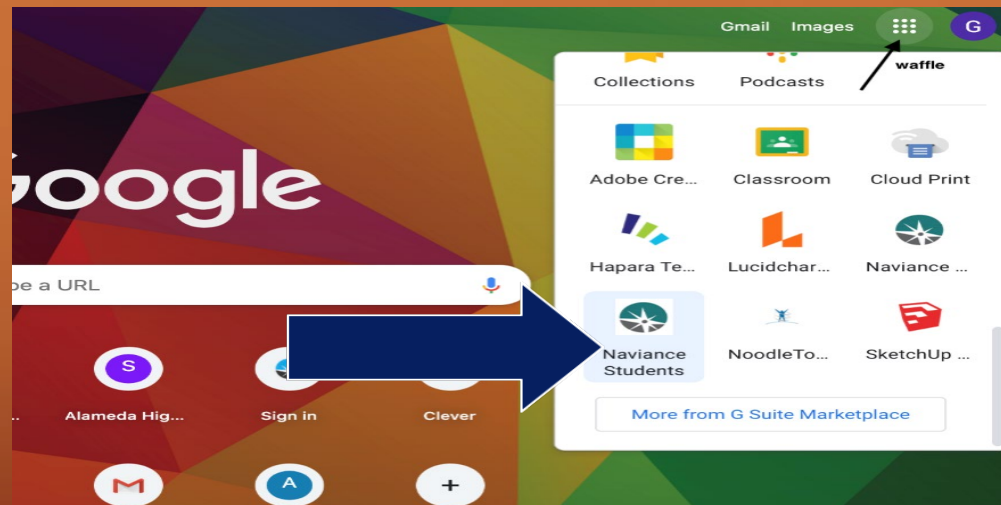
Gmail Images G

waffle

Collections Podcasts

Adobe Cre... Classroom Cloud Print

Hapara Te... Lucidchar... Naviance ...

Naviance Students NoodleTo... SketchUp ...

More from G Suite Marketplace

oogle

e a URL

S

Alameda Hig... Sign in Clever

A

+